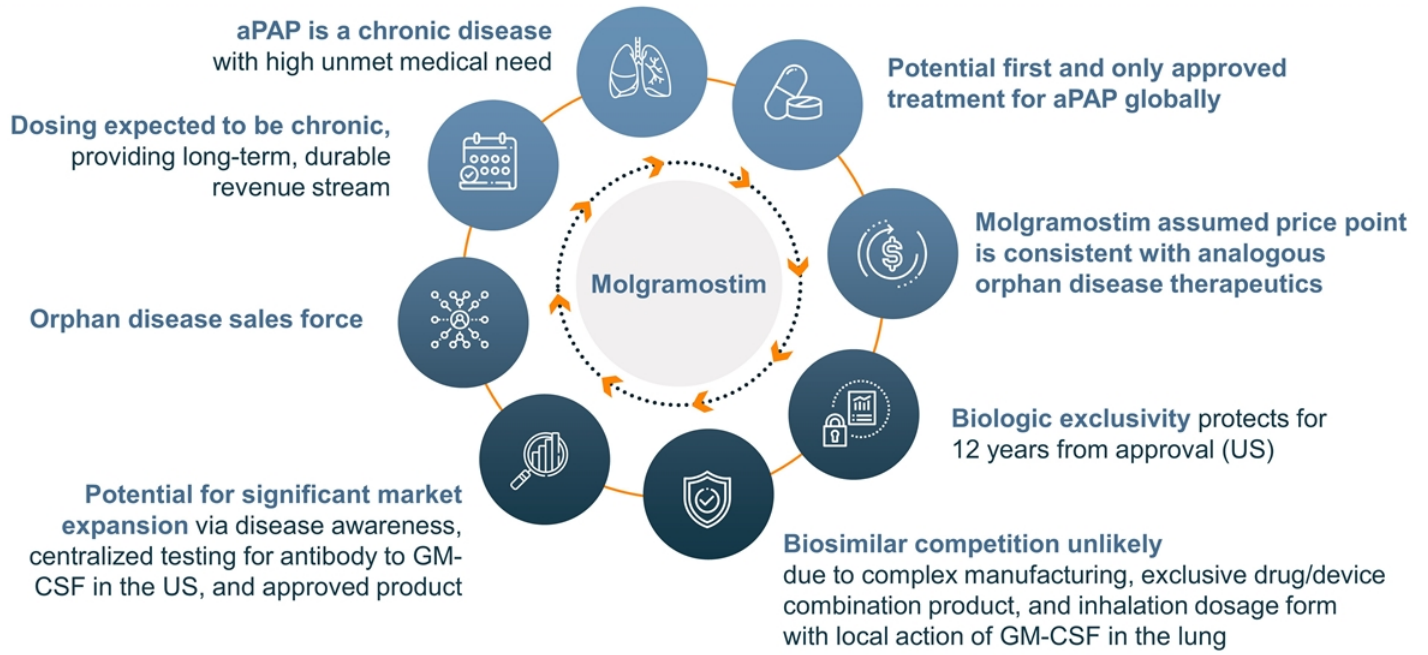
aPAP is a chronic disease with high unmet medical need

Potential first and only approved treatment for aPAP globally

Dosing expected to be chronic, providing long-term, durable revenue stream

Molgramostim

Molgramostim assumed price point is consistent with analogous orphan disease therapeutics

Orphan disease sales force

Biologic exclusivity protects for 12 years from approval (US)

Potential for significant market expansion via disease awareness, centralized testing for antibody to GM-CSF in the US, and approved product

Biosimilar competition unlikely due to complex manufacturing, exclusive drug/device combination product, and inhalation dosage form with local action of GM-CSF in the lung